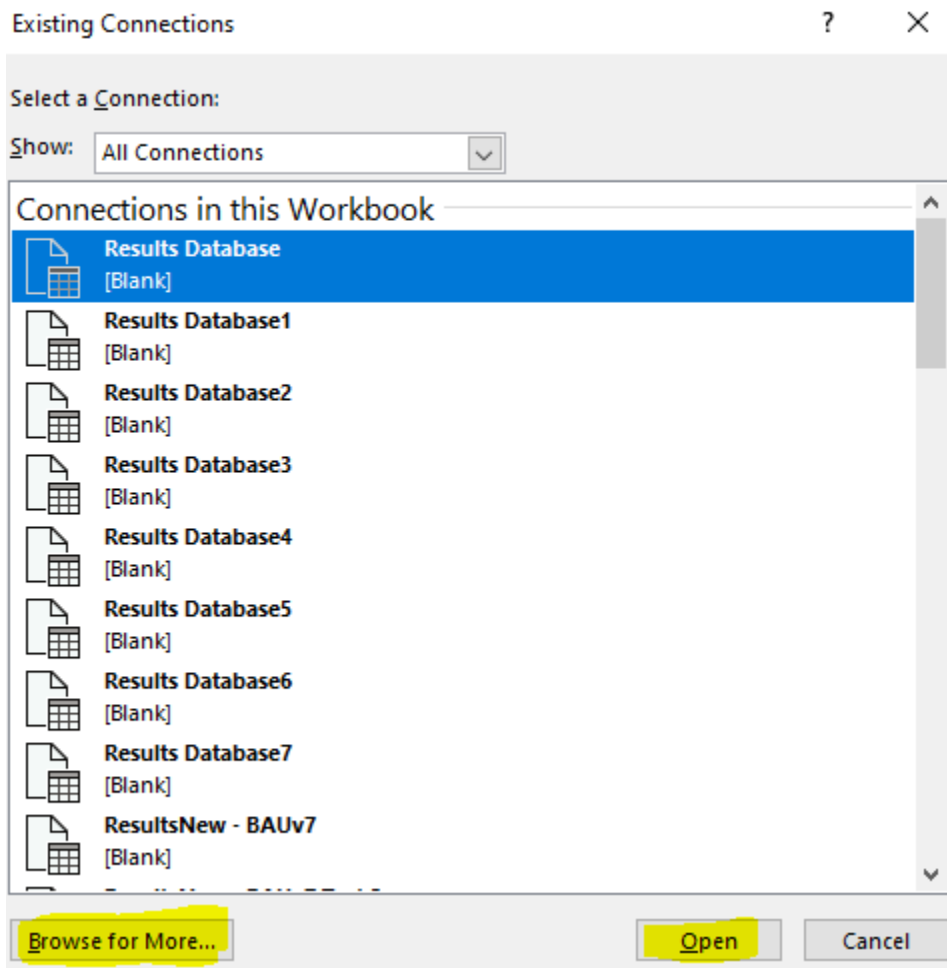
Existing Connections

?

Select a Connection:

Show: All Connections

Connections in this Workbook

Results Database
[Blank]

Results Database1
[Blank]

Results Database2
[Blank]

Results Database3
[Blank]

Results Database4
[Blank]

Results Database5
[Blank]

Results Database6
[Blank]

Results Database7
[Blank]

ResultsNew - BAUv7
[Blank]

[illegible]

Browse for More...

Open

Cancel